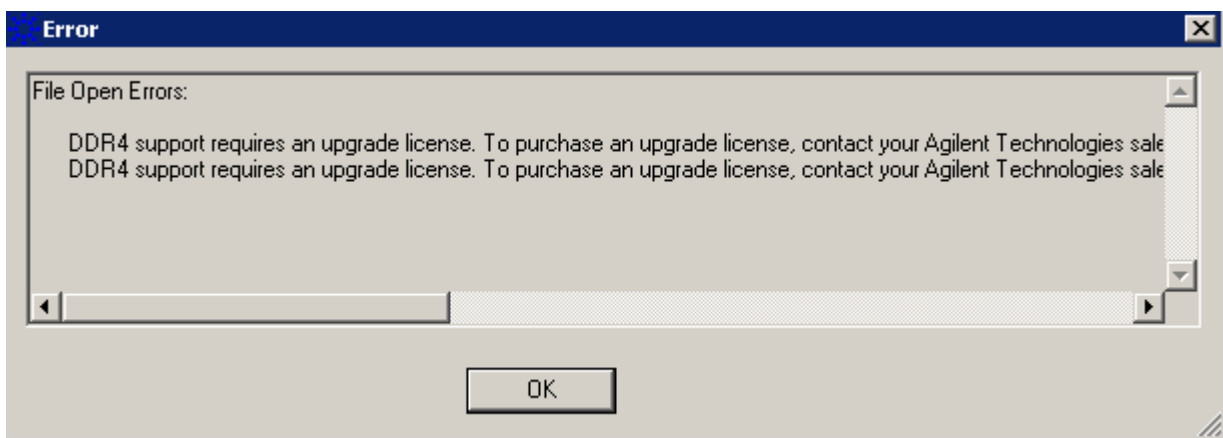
Error

File Open Errors:

DDR4 support requires an upgrade license. To purchase an upgrade license, contact your Agilent Technologies sale
DDR4 support requires an upgrade license. To purchase an upgrade license, contact your Agilent Technologies sale

OK